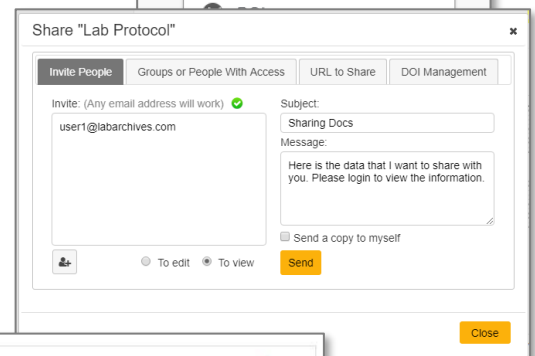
Share "Lab Protocol"

×

Invite People | Groups or People With Access | URL to Share | DOI Management

Invite: (Any email address will work)

user1@labarchives.com

To edit   To view

Subject:

Sharing Docs

Message:

Here is the data that I want to share with you. Please login to view the information.

Send a copy to myself

Send

Close